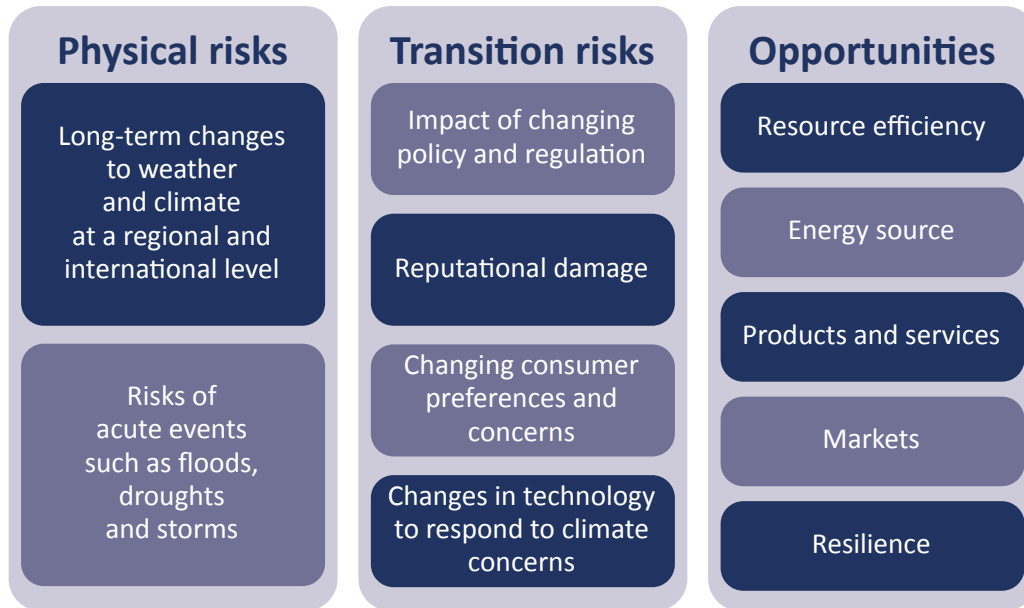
Physical risks

Long-term changes to weather and climate at a regional and international level

Risks of acute events such as floods, droughts and storms

Transition risks

Impact of changing policy and regulation

Reputational damage

Changing consumer preferences and concerns

Changes in technology to respond to climate concerns

Opportunities

Resource efficiency

Energy source

Products and services

Markets

Resilience